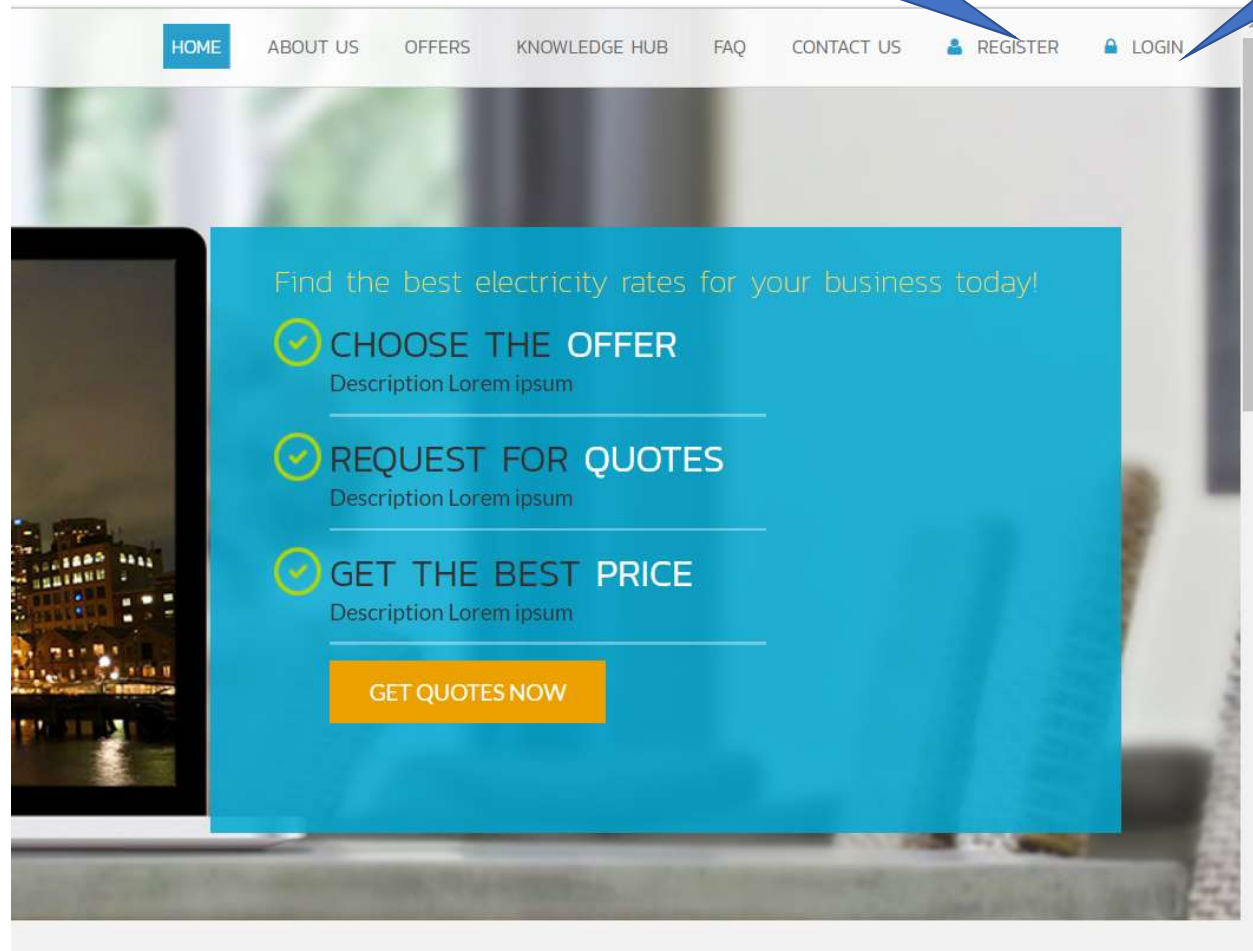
HOME ABOUT US OFFERS KNOWLEDGE HUB FAQ CONTACT US REGISTER LOGIN

Find the best electricity rates for your business today!

CHOOSE THE OFFER
Description Lorem ipsum

REQUEST FOR QUOTES
Description Lorem ipsum

GET THE BEST PRICE
Description Lorem ipsum

GET QUOTES NOW